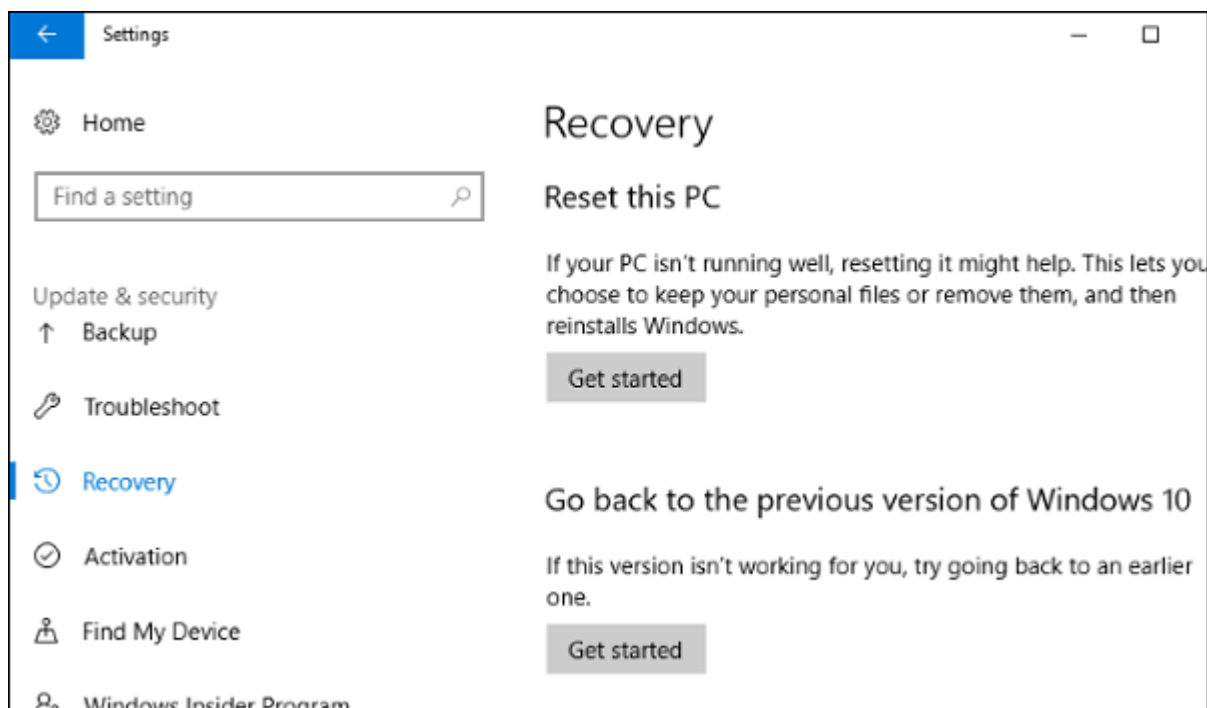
Settings

Home

Find a setting

Update & security

Backup

Troubleshoot

Recovery

Activation

Find My Device

Windows Insider Program

Recovery

Reset this PC

If your PC isn't running well, resetting it might help. This lets you choose to keep your personal files or remove them, and then reinstalls Windows.

Get started

Go back to the previous version of Windows 10

If this version isn't working for you, try going back to an earlier one.

Get started